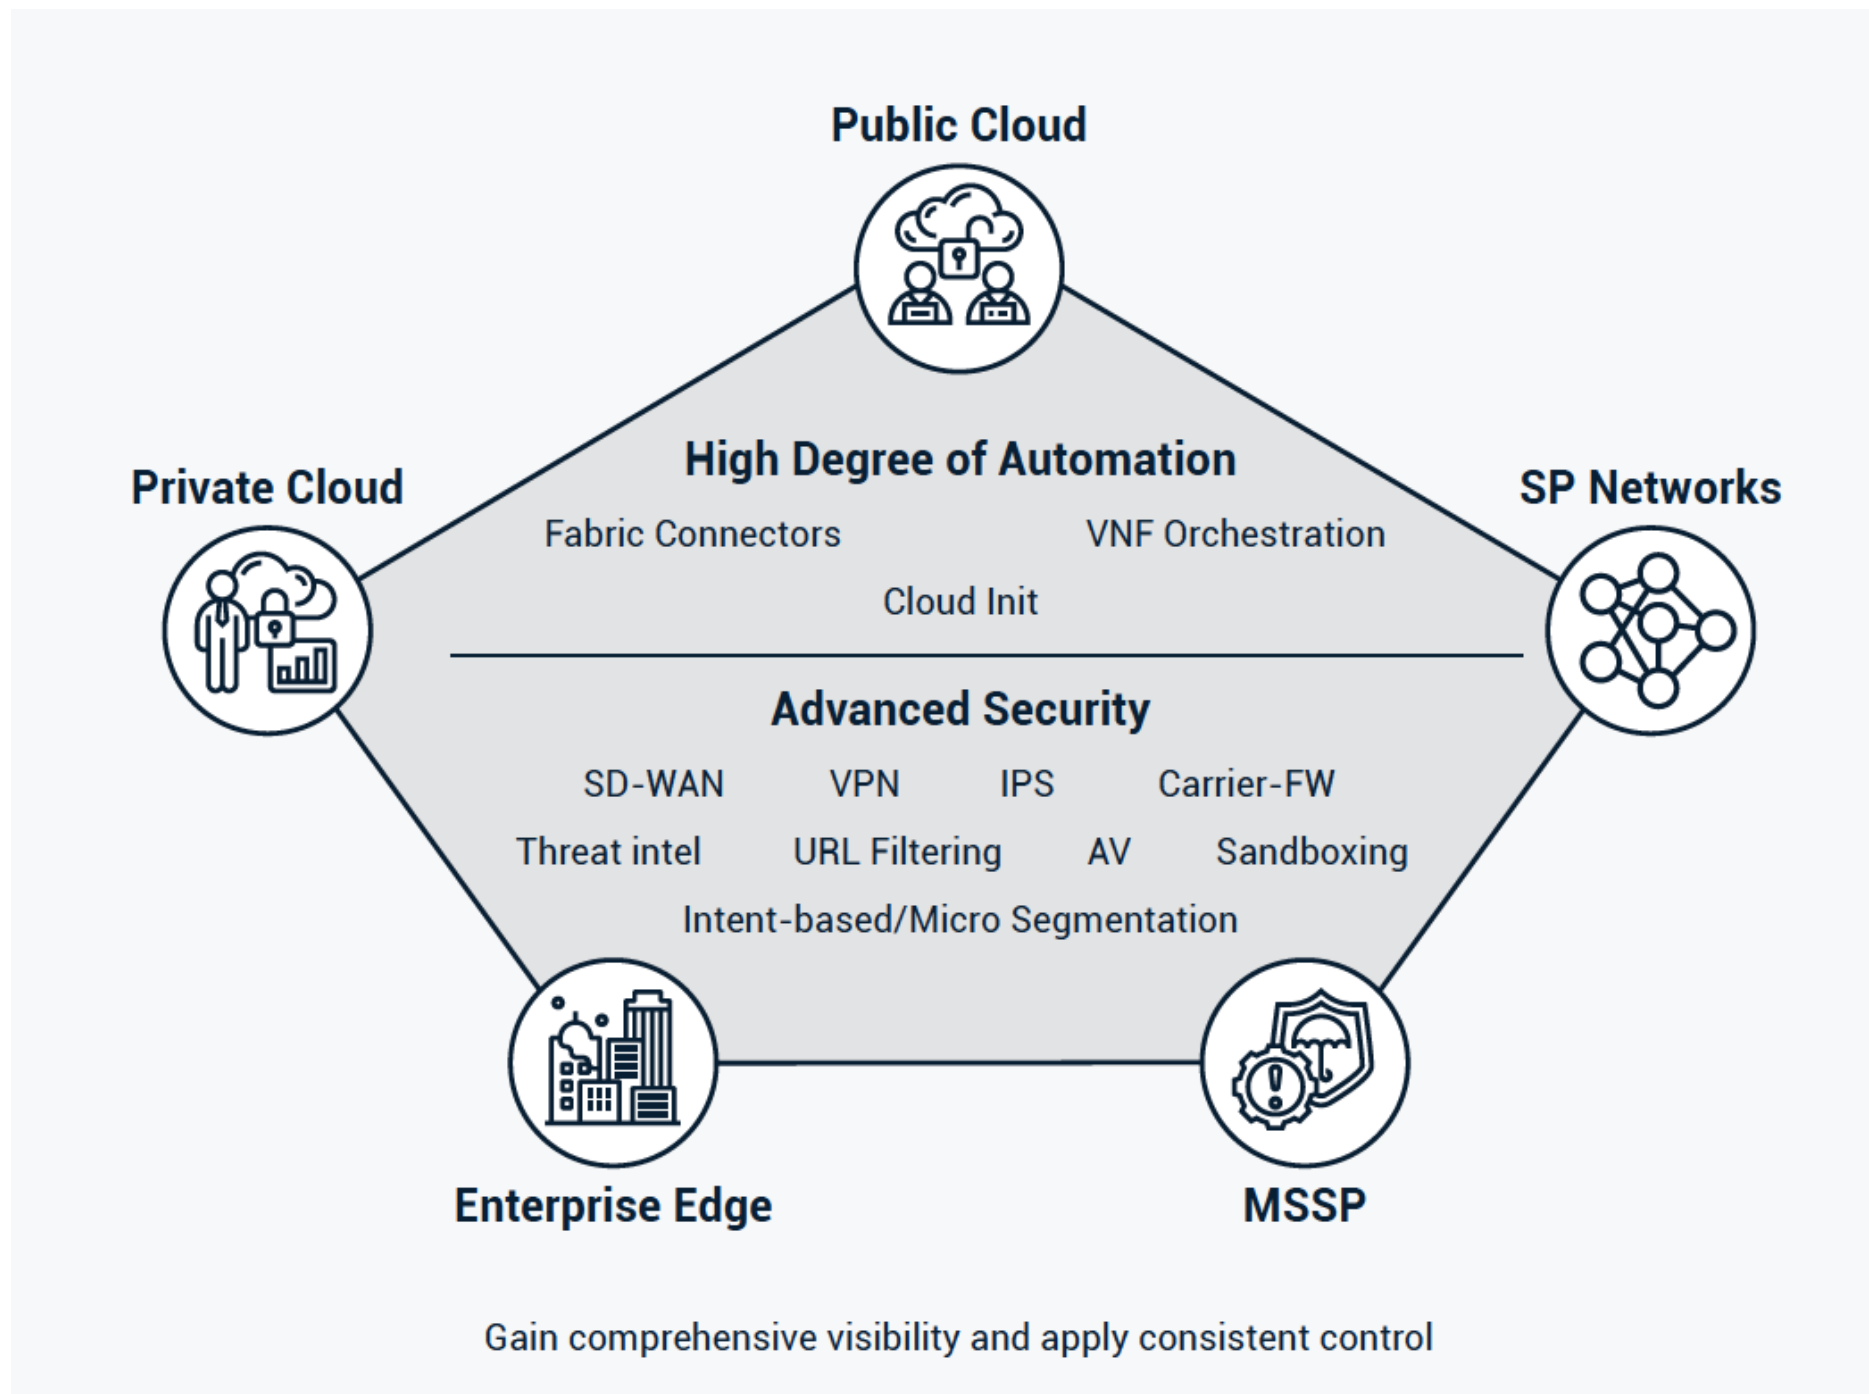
Public Cloud

Private Cloud

SP Networks

High Degree of Automation

Fabric Connectors

VNF Orchestration

Cloud Init

Advanced Security

SD-WAN VPN IPS Carrier-FW

Threat intel URL Filtering AV Sandboxing

Intent-based/Micro Segmentation

Enterprise Edge

MSSP

Gain comprehensive visibility and apply consistent control